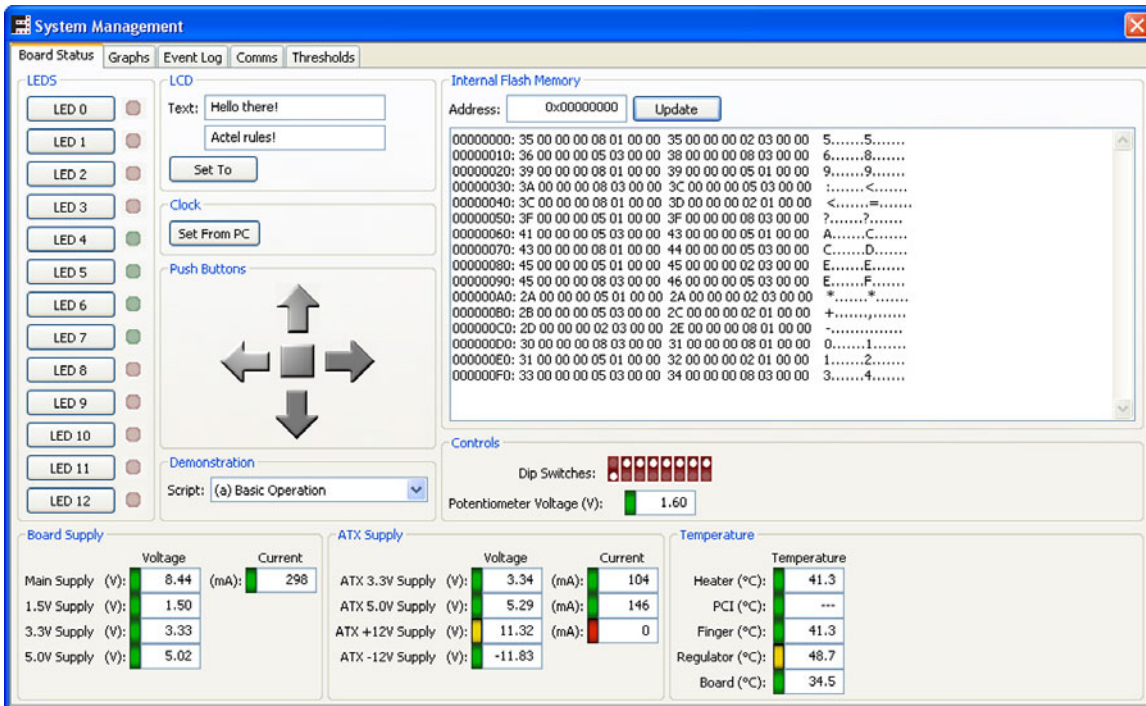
System Management

Board Status | Graphs | Event Log | Comms | Thresholds

LEDS
LED 0
LED 1
LED 2
LED 3
LED 4
LED 5
LED 6
LED 7
LED 8
LED 9
LED 10
LED 11
LED 12

LCD
Text: Hello there!
Actel rules!
Set To

Clock
Set From PC

Push Buttons

Demonstration
Script: (a) Basic Operation

Internal Flash Memory
Address: 0x00000000 Update

00000000: 35 00 00 00 08 01 00 00 35 00 00 00 02 03 00 00 5.......5.......
00000010: 36 00 00 00 05 03 00 00 38 00 00 00 08 03 00 00 6.......8.......
00000020: 39 00 00 00 08 01 00 00 39 00 00 00 05 01 00 00 9.......9.......
00000030: 3A 00 00 00 08 03 00 00 3C 00 00 00 05 03 00 00 :.......<.......
00000040: 3C 00 00 00 08 01 00 00 3D 00 00 00 02 01 00 00 <.......=.......
00000050: 3F 00 00 00 05 01 00 00 3F 00 00 00 08 03 00 00 ?.......?.......
00000060: 41 00 00 00 05 03 00 00 43 00 00 00 05 01 00 00 A.......C.......
00000070: 43 00 00 00 08 01 00 00 44 00 00 00 05 03 00 00 C.......D.......
00000080: 45 00 00 00 05 01 00 00 45 00 00 00 02 03 00 00 E.......E.......
00000090: 45 00 00 00 08 03 00 00 46 00 00 00 05 03 00 00 E.......F.......
000000A0: 2A 00 00 00 05 01 00 00 2A 00 00 00 02 03 00 00 *.......*.......
000000B0: 2B 00 00 00 05 03 00 00 2C 00 00 00 02 01 00 00 +.......,.......
000000C0: 2D 00 00 00 02 03 00 00 2E 00 00 00 08 01 00 00 -...............
000000D0: 30 00 00 00 08 03 00 00 31 00 00 00 08 01 00 00 0.......1.......
000000E0: 31 00 00 00 05 01 00 00 32 00 00 00 02 01 00 00 1.......2.......
000000F0: 33 00 00 00 05 03 00 00 34 00 00 00 08 03 00 00 3.......4.......

Controls
Dip Switches:
Potentiometer Voltage (V): 1.60

Board Supply
| | Voltage | | Current |
|---|---|---|---|
| Main Supply (V): | 8.44 | (mA): | 298 |
| 1.5V Supply (V): | 1.50 | | |
| 3.3V Supply (V): | 3.33 | | |
| 5.0V Supply (V): | 5.02 | | |

ATX Supply
| | Voltage | | Current |
|---|---|---|---|
| ATX 3.3V Supply (V): | 3.34 | (mA): | 104 |
| ATX 5.0V Supply (V): | 5.29 | (mA): | 146 |
| ATX +12V Supply (V): | 11.32 | (mA): | 0 |
| ATX -12V Supply (V): | -11.83 | | |

Temperature
| | Temperature |
|---|---|
| Heater (°C): | 41.3 |
| PCI (°C): | --- |
| Finger (°C): | 41.3 |
| Regulator (°C): | 48.7 |
| Board (°C): | 34.5 |